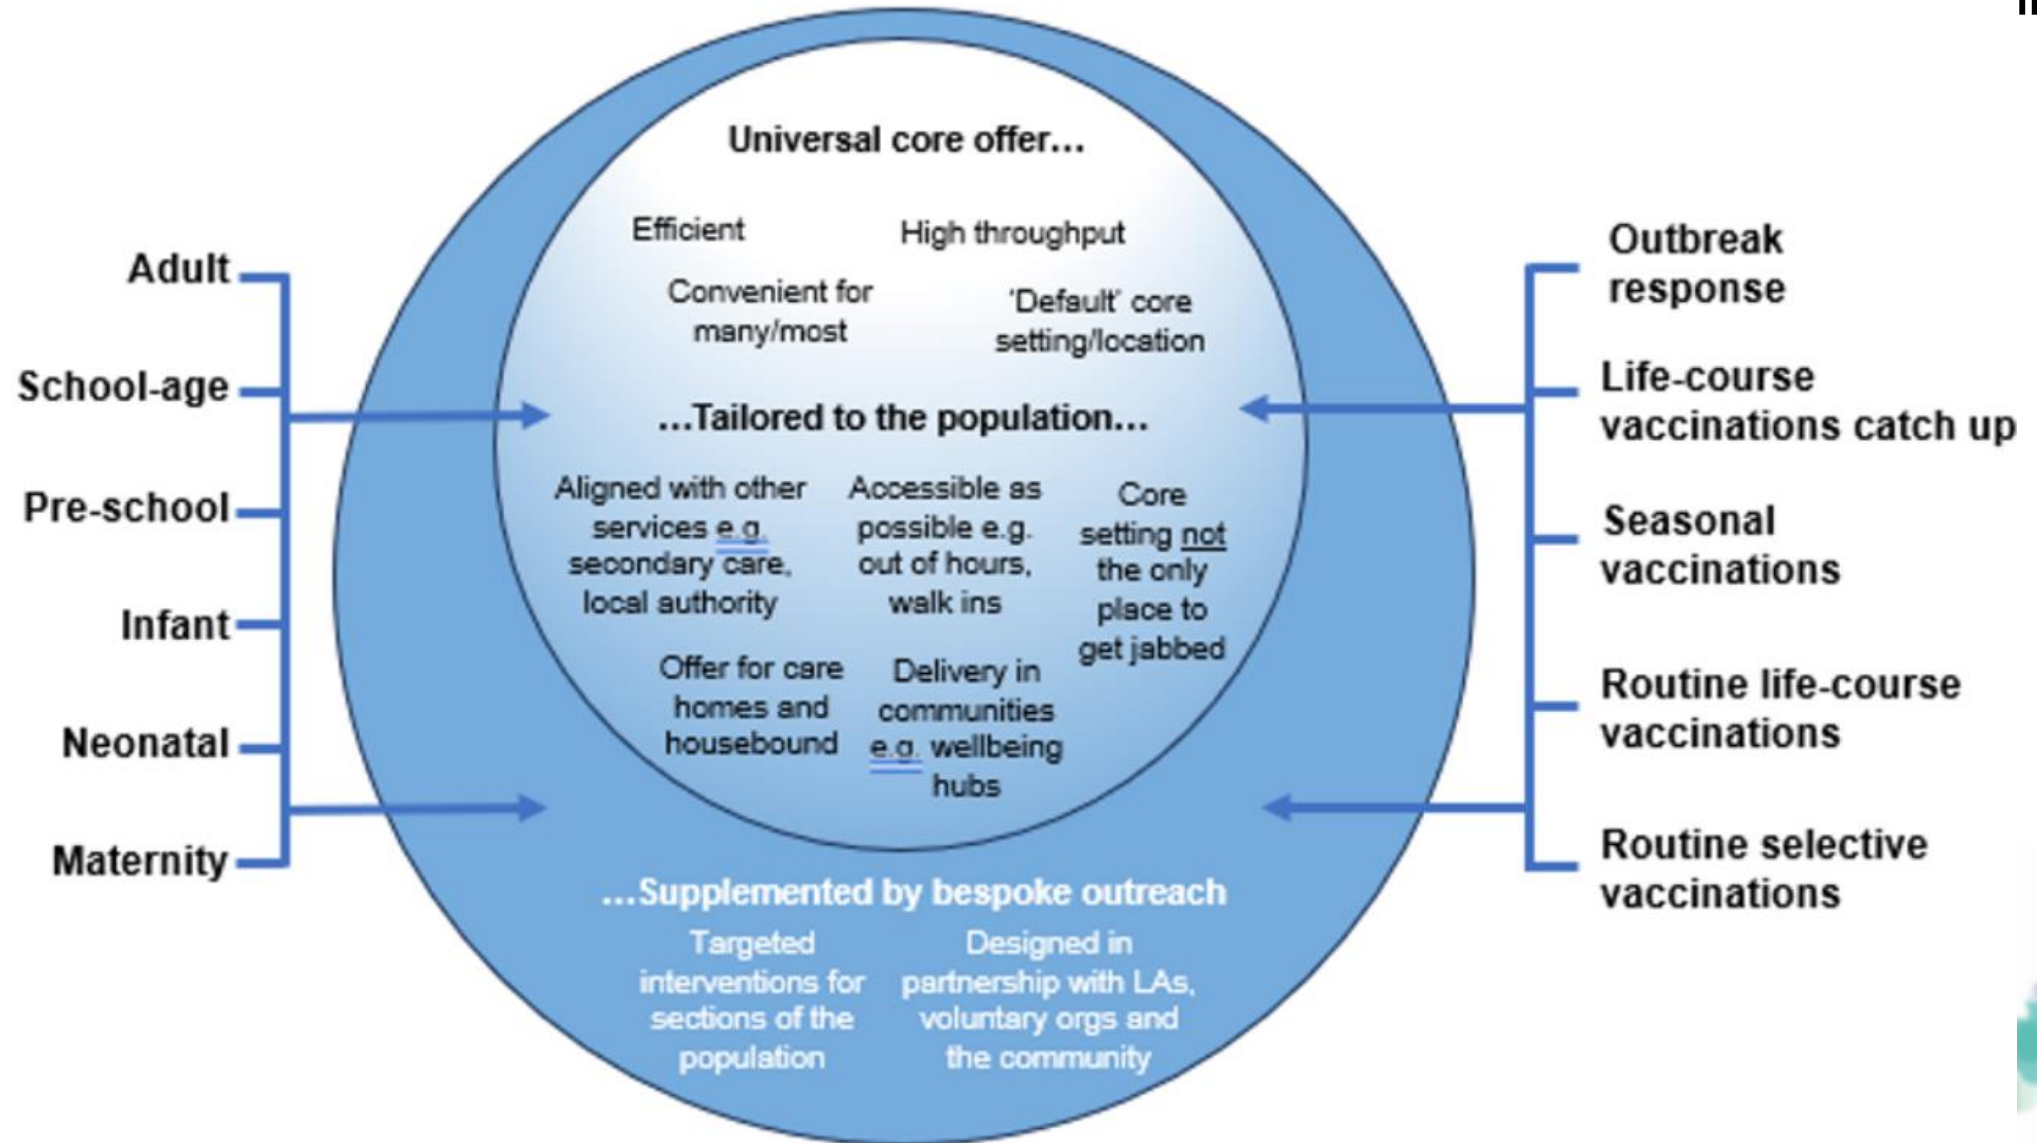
Adult
School-age
Pre-school
Infant
Neonatal
Maternity

Universal core offer…

Efficient

High throughput

Convenient for many/most

'Default' core setting/location

…Tailored to the population…

Aligned with other services e.g. secondary care, local authority

Accessible as possible e.g. out of hours, walk ins

Core setting not the only place to get jabbed

Offer for care homes and housebound

Delivery in communities e.g. wellbeing hubs

…Supplemented by bespoke outreach

Targeted interventions for sections of the population

Designed in partnership with LAs, voluntary orgs and the community

Outbreak response
Life-course vaccinations catch up
Seasonal vaccinations
Routine life-course vaccinations
Routine selective vaccinations